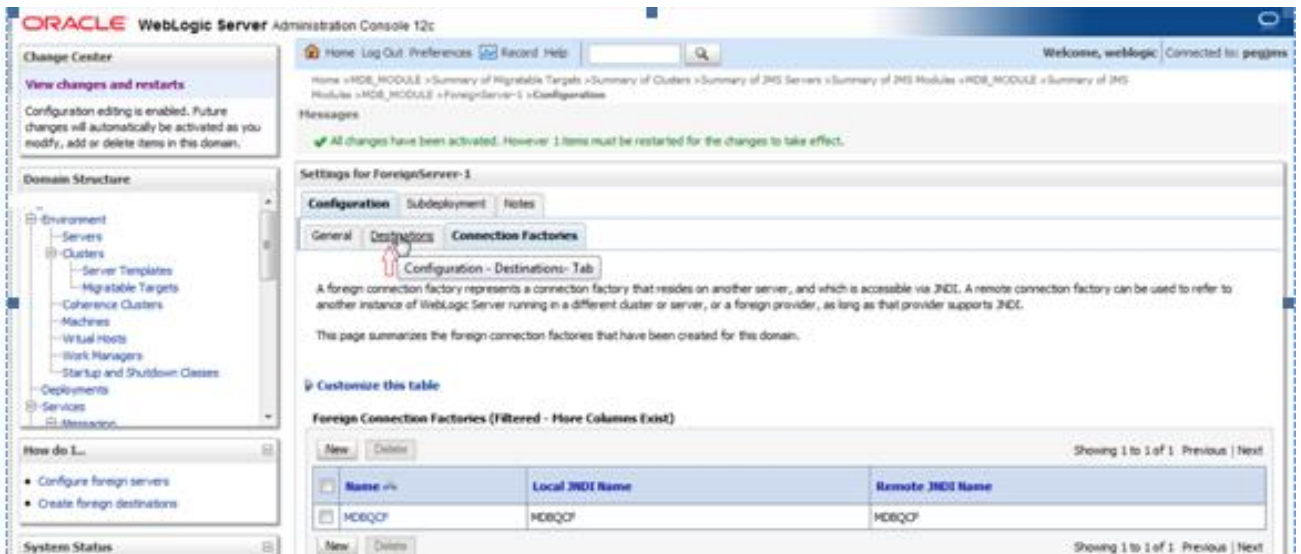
ORACLE WebLogic Server Administration Console 12c

Change Center

View changes and restarts

Configuration editing is enabled. Future changes will automatically be activated as you modify, add or delete items in this domain.

Domain Structure

Environment
Servers
Clusters
Server Templates
Migratable Targets
Coherence Clusters
Machines
Virtual Hosts
Work Managers
Startup and Shutdown Classes
Deployments
Services
Messaging

How do I...

• Configure foreign servers
• Create foreign destinations

System Status

Home Log Out Preferences Record Help

Welcome, weblogic Connected to: pegjms

Home >MDB_MODULE >Summary of Migratable Targets >Summary of Clusters >Summary of JMS Servers >Summary of JMS Modules >MDB_MODULE >Summary of JMS Modules >MDB_MODULE >ForeignServer-1 >Configuration

Messages

All changes have been activated. However 1 items must be restarted for the changes to take effect.

Settings for ForeignServer-1

Configuration Subdeployment Notes

General Destinations Connection Factories

Configuration - Destinations- Tab

A foreign connection factory represents a connection factory that resides on another server, and which is accessible via JNDI. A remote connection factory can be used to refer to another instance of WebLogic Server running in a different cluster or server, or a foreign provider, as long as that provider supports JNDI.

This page summarizes the foreign connection factories that have been created for this domain.

Customize this table

Foreign Connection Factories (Filtered - More Columns Exist)

New Delete

Showing 1 to 1 of 1 Previous | Next

| | Name | Local JNDI Name | Remote JNDI Name |
|---|---|---|---|
| | MDBQCF | MDBQCF | MDBQCF |

New Delete

Showing 1 to 1 of 1 Previous | Next